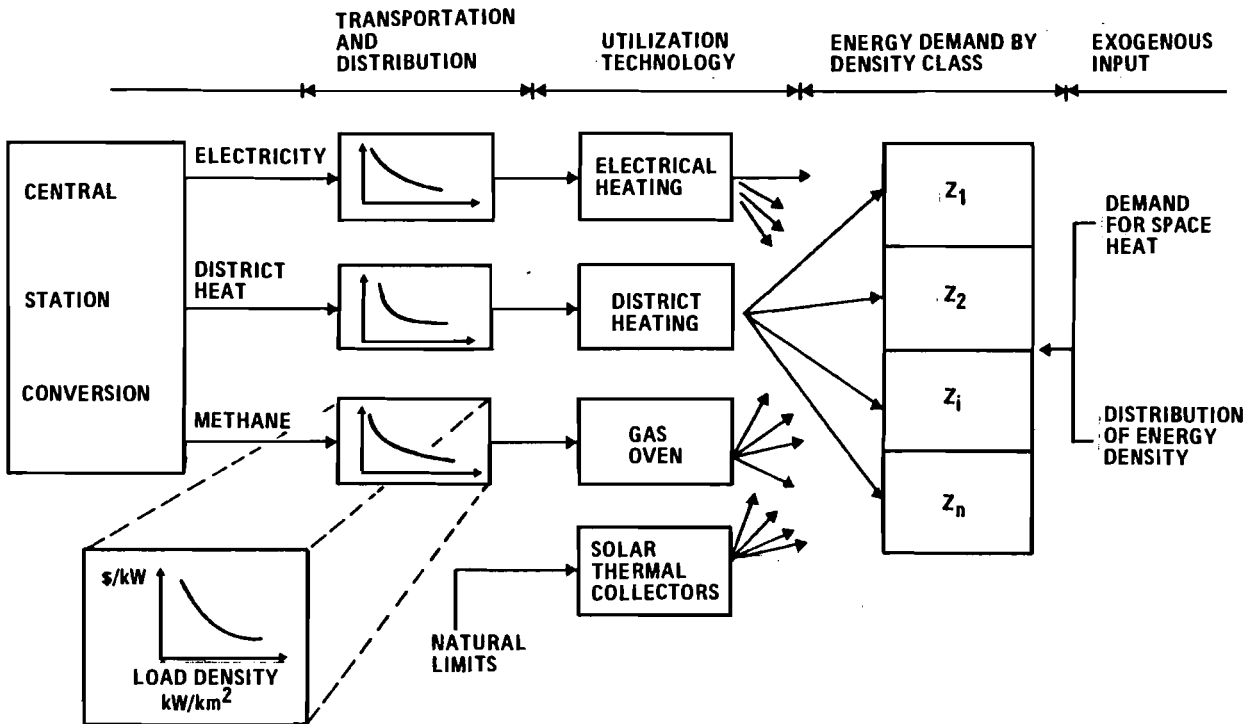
TRANSPORTATION AND DISTRIBUTION

UTILIZATION TECHNOLOGY

ENERGY DEMAND BY DENSITY CLASS

EXOGENOUS INPUT

CENTRAL

STATION

CONVERSION

ELECTRICITY

DISTRICT HEAT

METHANE

ELECTRICAL HEATING

DISTRICT HEATING

GAS OVEN

SOLAR THERMAL COLLECTORS

NATURAL LIMITS

$Z_1$

$Z_2$

$Z_i$

$Z_n$

DEMAND FOR SPACE HEAT

DISTRIBUTION OF ENERGY DENSITY

\$/kW

LOAD DENSITY kW/km$^2$